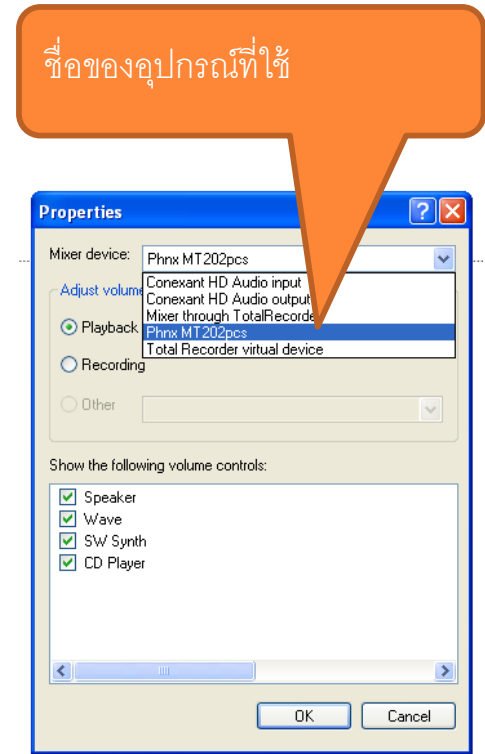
ชื่อของอุปกรณ์ที่ใช้

Properties

Mixer device: Phnx MT202pcs

Conexant HD Audio input
Conexant HD Audio output
Mixer through TotalRecorde
Phnx MT202pcs
Total Recorder virtual device

Adjust volume

Playback

Recording

Other

Show the following volume controls:

Speaker
Wave
SW Synth
CD Player

OK
Cancel